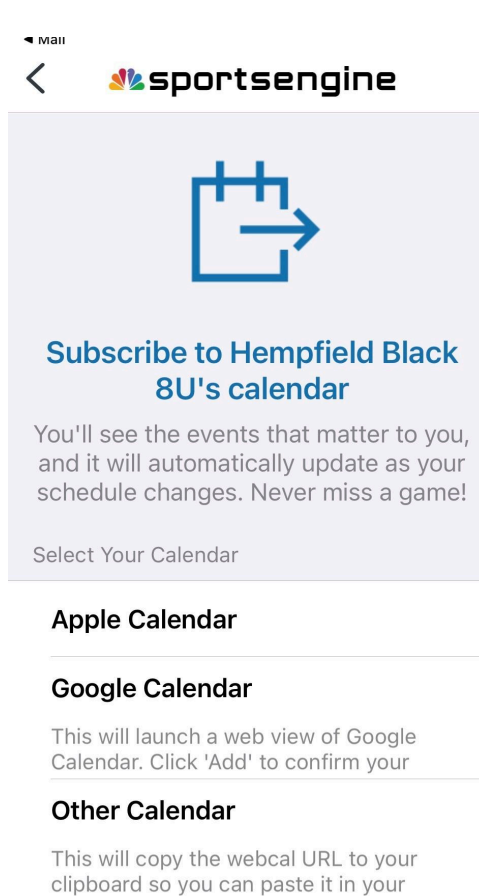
◀ Mail

sportsengine

Subscribe to Hempfield Black 8U's calendar

You'll see the events that matter to you, and it will automatically update as your schedule changes. Never miss a game!

Select Your Calendar

Apple Calendar

Google Calendar

This will launch a web view of Google Calendar. Click 'Add' to confirm your

Other Calendar

This will copy the webcal URL to your clipboard so you can paste it in your